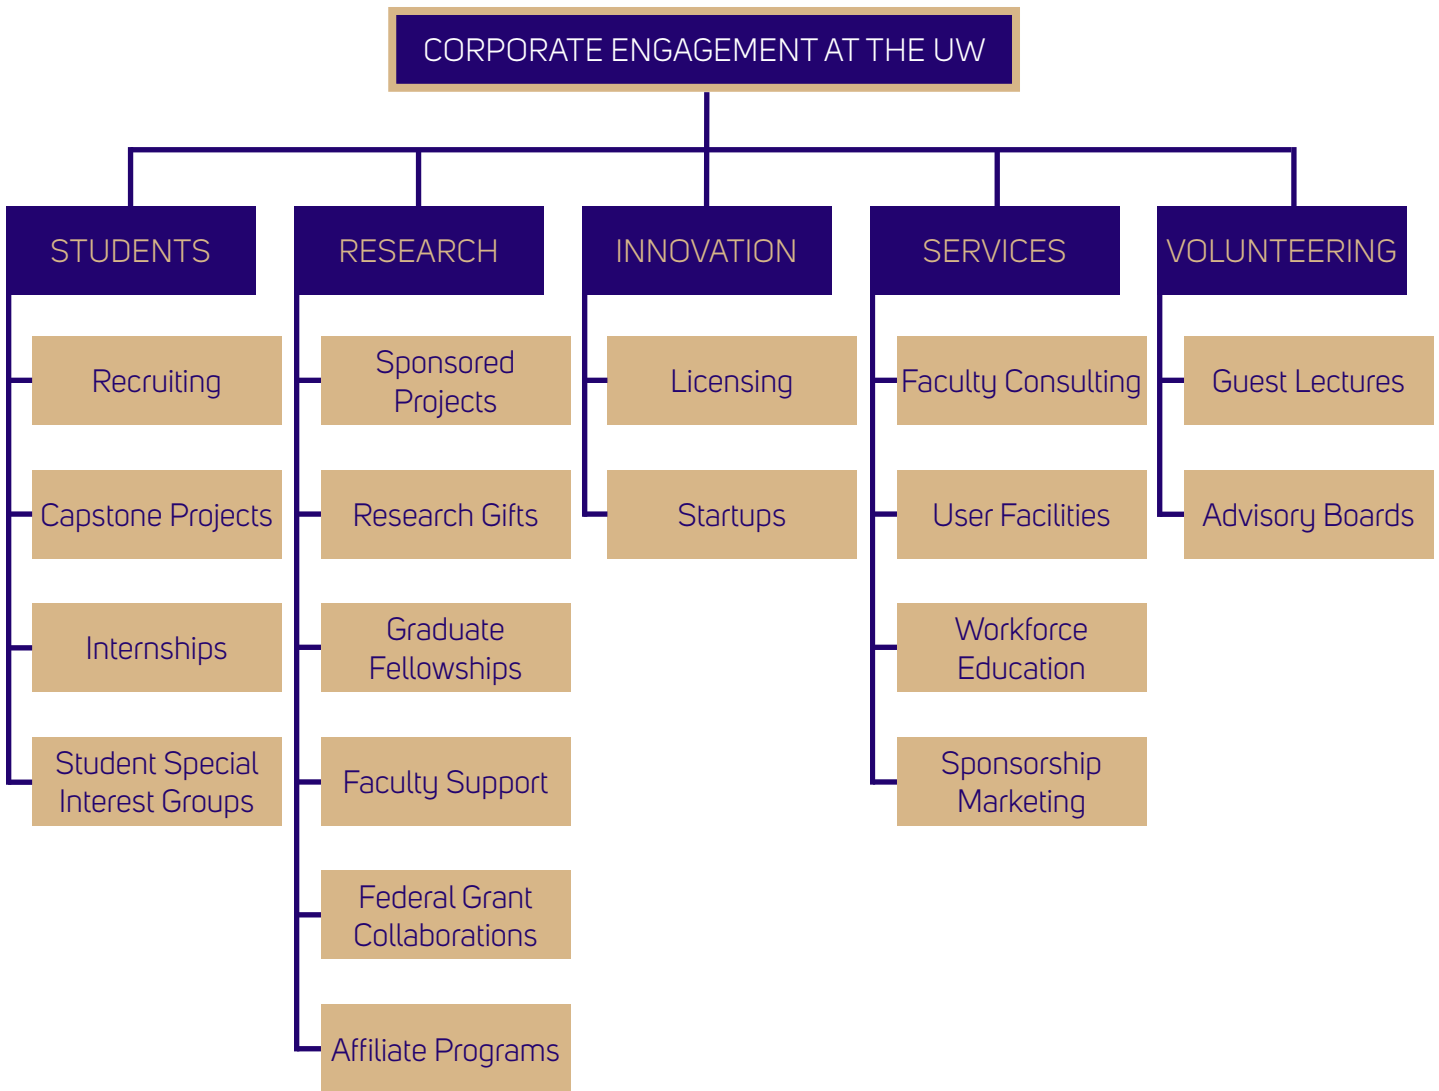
CORPORATE ENGAGEMENT AT THE UW

STUDENTS

Recruiting

Capstone Projects

Internships

Student Special Interest Groups

RESEARCH

Sponsored Projects

Research Gifts

Graduate Fellowships

Faculty Support

Federal Grant Collaborations

Affiliate Programs

INNOVATION

Licensing

Startups

SERVICES

Faculty Consulting

User Facilities

Workforce Education

Sponsorship Marketing

VOLUNTEERING

Guest Lectures

Advisory Boards